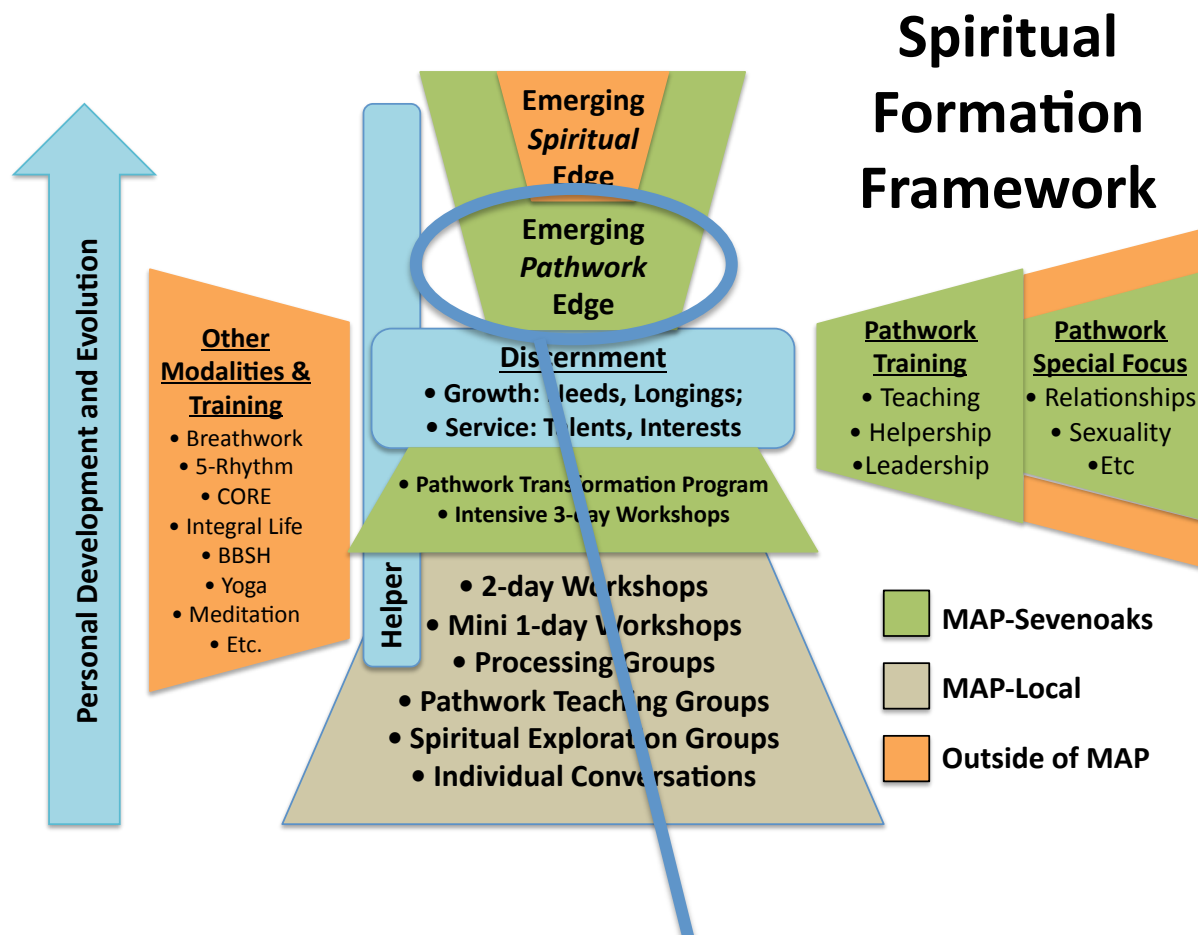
Spiritual Formation Framework

Personal Development and Evolution

Other Modalities & Training
• Breathwork
• 5-Rhythm
• CORE
• Integral Life
• BBSH
• Yoga
• Meditation
• Etc.

Emerging *Spiritual* Edge

Emerging *Pathwork* Edge

Discernment
• Growth: Needs, Longings;
• Service: Talents, Interests

• Pathwork Transformation Program
• Intensive 3-day Workshops

Helper

• 2-day Workshops
• Mini 1-day Workshops
• Processing Groups
• Pathwork Teaching Groups
• Spiritual Exploration Groups
• Individual Conversations

Pathwork Training
• Teaching
• Helpership
•Leadership

Pathwork Special Focus
• Relationships
• Sexuality
•Etc

MAP-Sevenoaks
MAP-Local
Outside of MAP